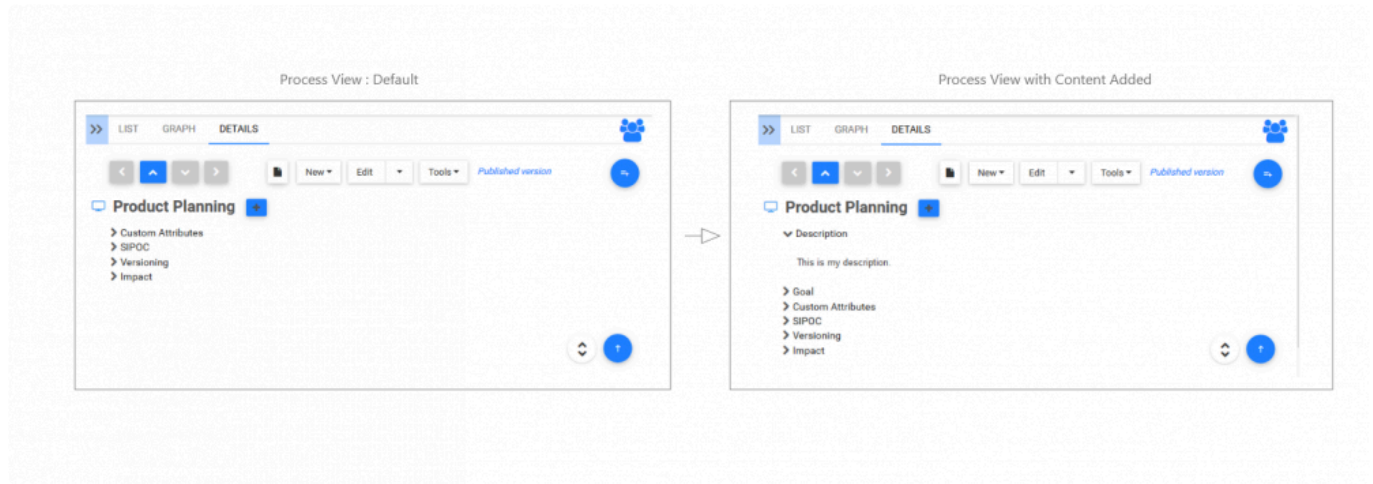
Process View : Default

LIST GRAPH DETAILS

New Edit Tools Published version

Product Planning

Custom Attributes
SIPOC
Versioning
Impact

Process View with Content Added

LIST GRAPH DETAILS

New Edit Tools Published version

Product Planning

Description

This is my description.

Goal
Custom Attributes
SIPOC
Versioning
Impact